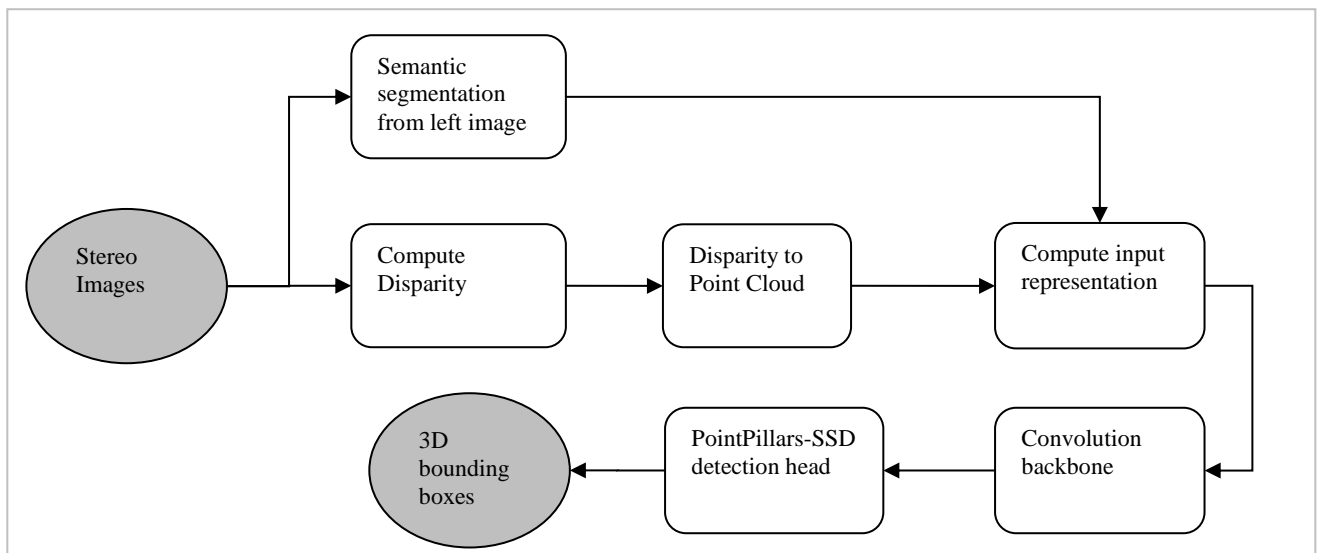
Semantic segmentation from left image

Stereo Images

Compute Disparity

Disparity to Point Cloud

Compute input representation

3D bounding boxes

PointPillars-SSD detection head

Convolution backbone